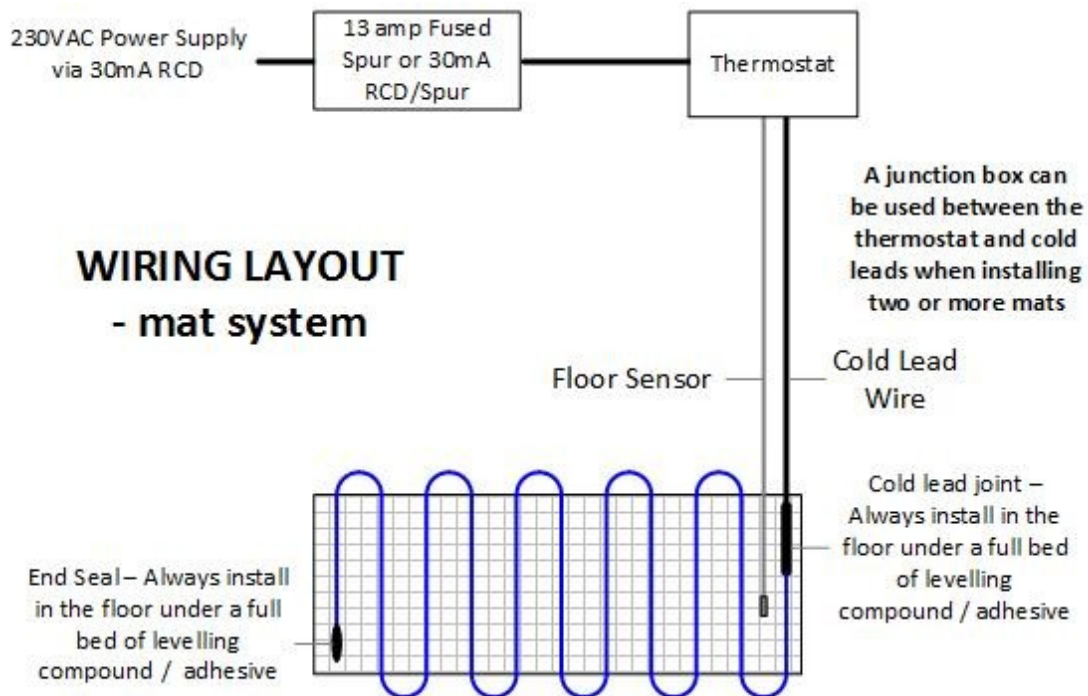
230VAC Power Supply via 30mA RCD

13 amp Fused Spur or 30mA RCD/Spur

Thermostat

A junction box can be used between the thermostat and cold leads when installing two or more mats

WIRING LAYOUT - mat system

Floor Sensor

Cold Lead Wire

Cold lead joint – Always install in the floor under a full bed of levelling compound / adhesive

End Seal – Always install in the floor under a full bed of levelling compound / adhesive